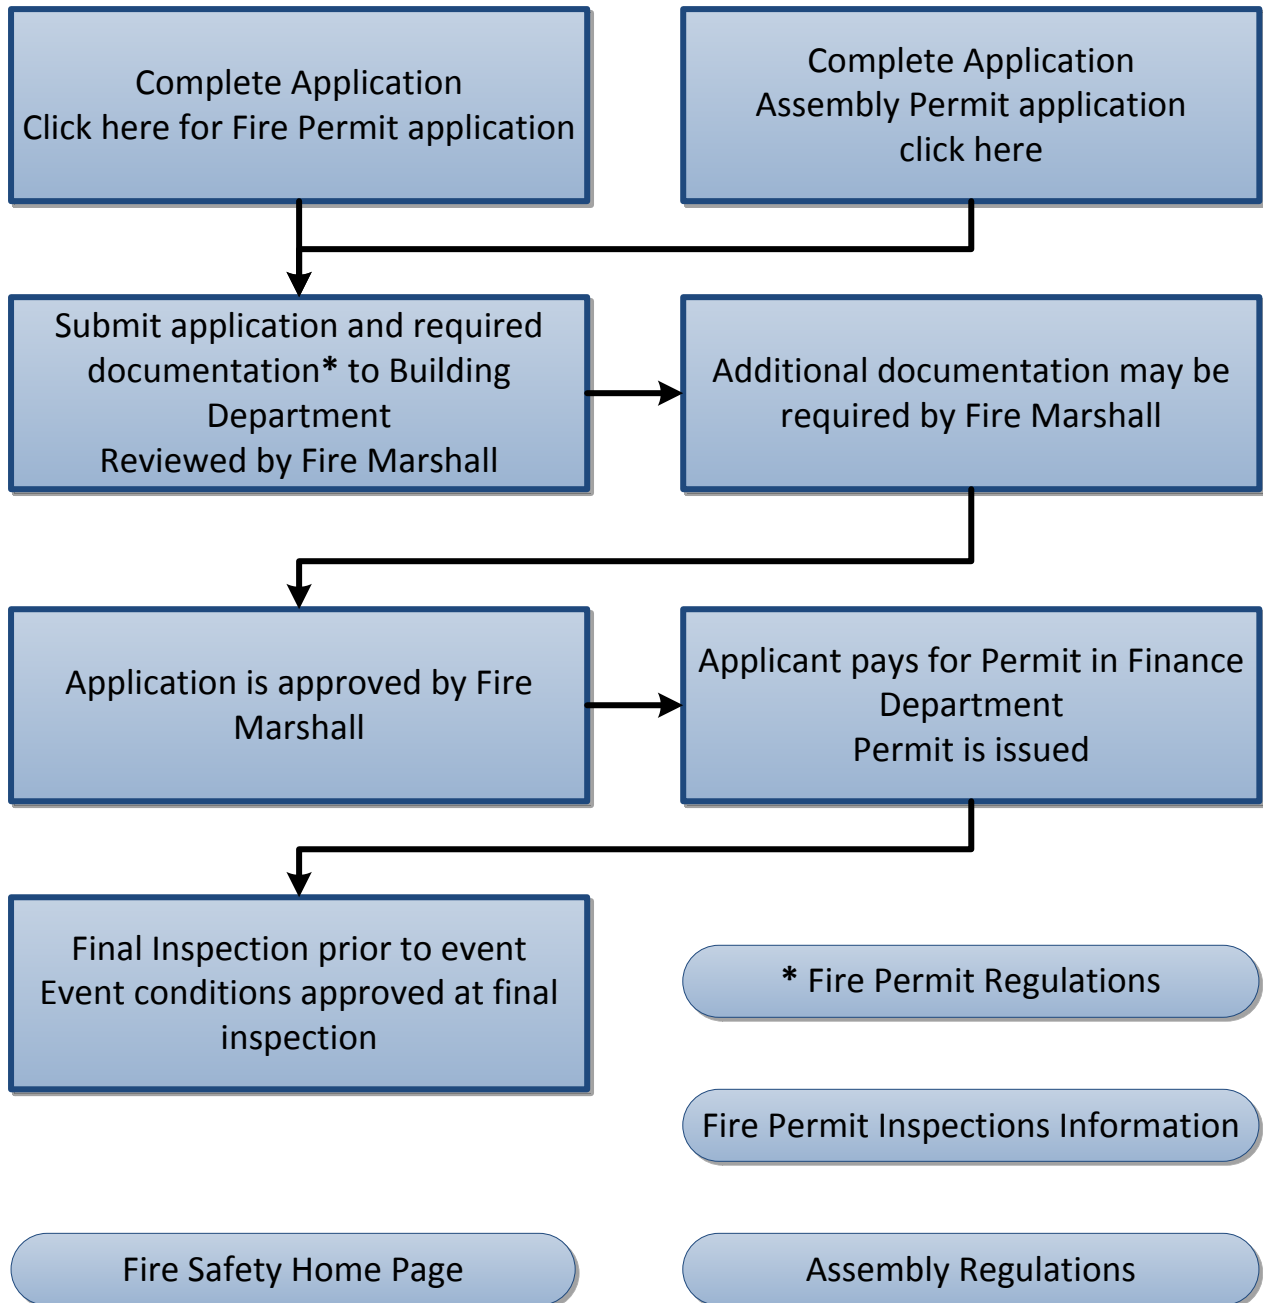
Complete Application
Click here for Fire Permit application

Complete Application
Assembly Permit application
click here

Submit application and required documentation* to Building Department
Reviewed by Fire Marshall

Additional documentation may be required by Fire Marshall

Application is approved by Fire Marshall

Applicant pays for Permit in Finance Department
Permit is issued

Final Inspection prior to event
Event conditions approved at final inspection

* Fire Permit Regulations

Fire Permit Inspections Information

Fire Safety Home Page

Assembly Regulations